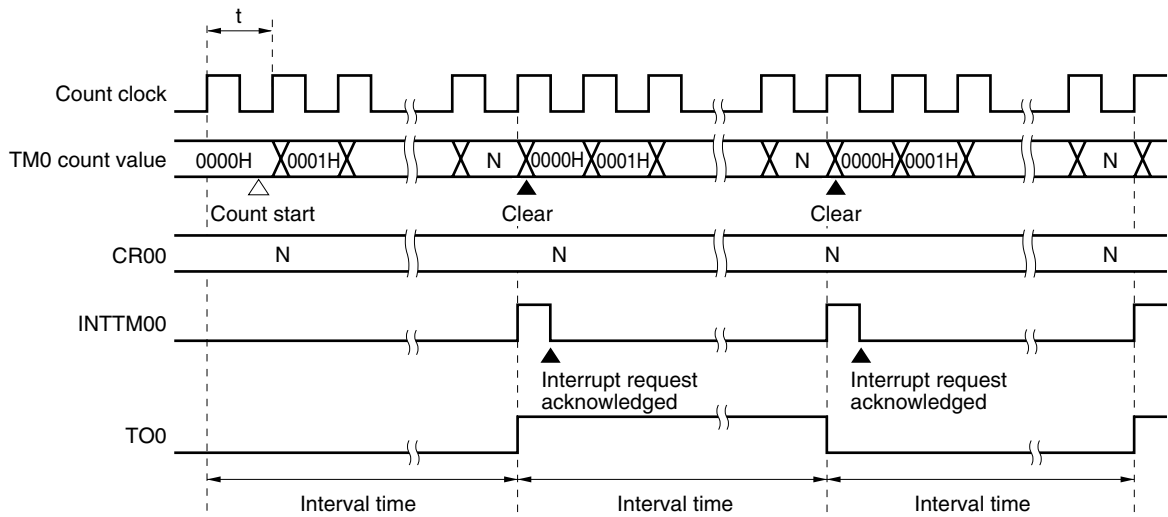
t

Count clock

TM0 count value 0000H 0001H N 0000H 0001H N 0000H 0001H N

Count start Clear Clear

CR00 N N N N

INTTM00

Interrupt request acknowledged

Interrupt request acknowledged

TO0

Interval time Interval time Interval time